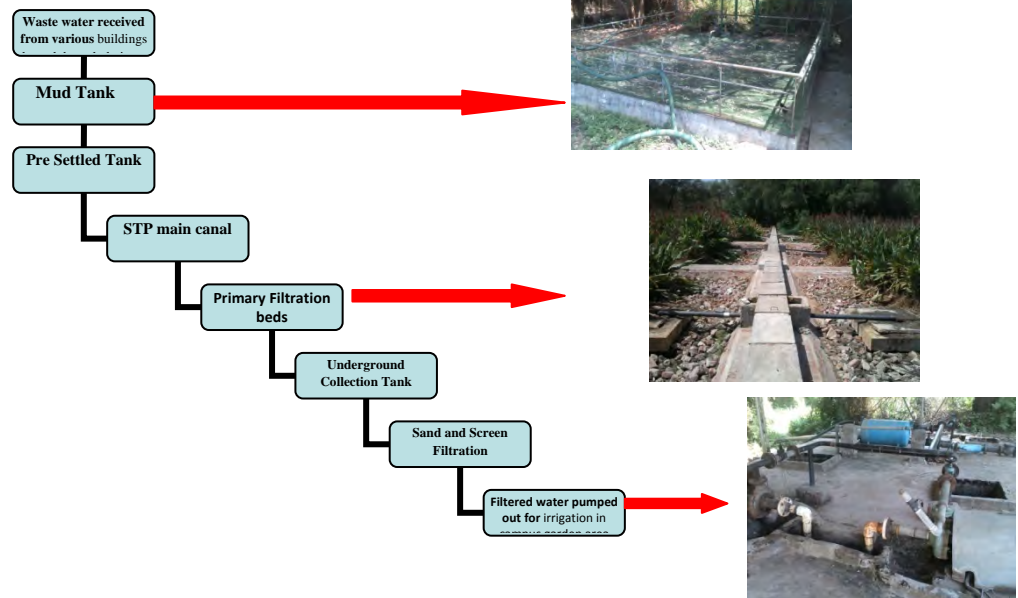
Waste water received from various buildings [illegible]

Mud Tank

Pre Settled Tank

STP main canal

Primary Filtration beds

Underground Collection Tank

Sand and Screen Filtration

Filtered water pumped out for irrigation in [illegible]